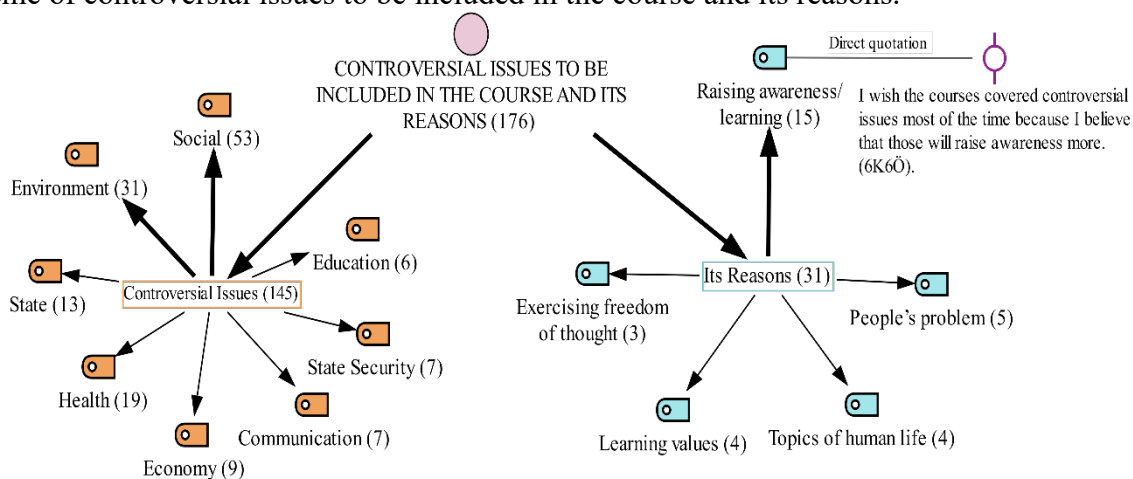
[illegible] of controversial issues to be included in the course and its reasons.

CONTROVERSIAL ISSUES TO BE INCLUDED IN THE COURSE AND ITS REASONS (176)

Social (53)

Environment (31)

Education (6)

State (13)

Controversial Issues (145)

State Security (7)

Health (19)

Communication (7)

Economy (9)

Direct quotation

Raising awareness/ learning (15)

I wish the courses covered controversial issues most of the time because I believe that those will raise awareness more. (6K6Ö).

Its Reasons (31)

Exercising freedom of thought (3)

People's problem (5)

Learning values (4)

Topics of human life (4)